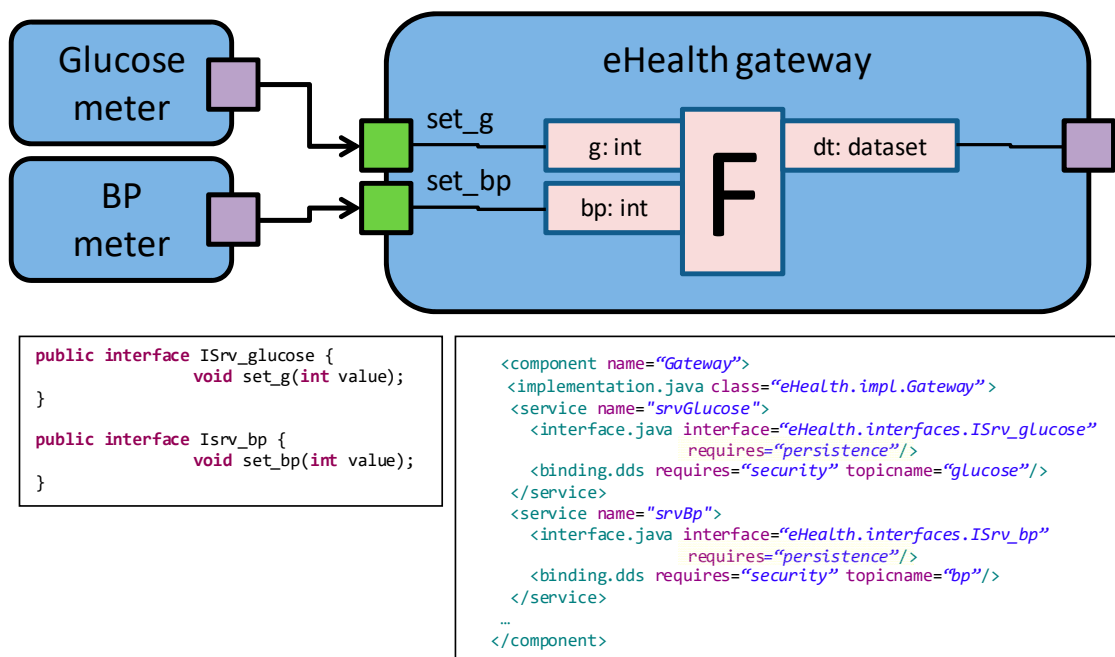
Glucose meter

BP meter

eHealth gateway

set_g

set_bp

g: int

bp: int

F

dt: dataset

public interface ISrv_glucose {
void set_g(int value);
}

public interface Isrv_bp {
void set_bp(int value);
}

<component name="Gateway">
<implementation.java class="eHealth.impl.Gateway" >
<service name="srvGlucose">
<interface.java interface="eHealth.interfaces.ISrv_glucose"
requires="persistence"/>
<binding.dds requires="security" topicname="glucose"/>
</service>
<service name="srvBp">
<interface.java interface="eHealth.interfaces.ISrv_bp"
requires="persistence"/>
<binding.dds requires="security" topicname="bp"/>
</service>
…
</component>